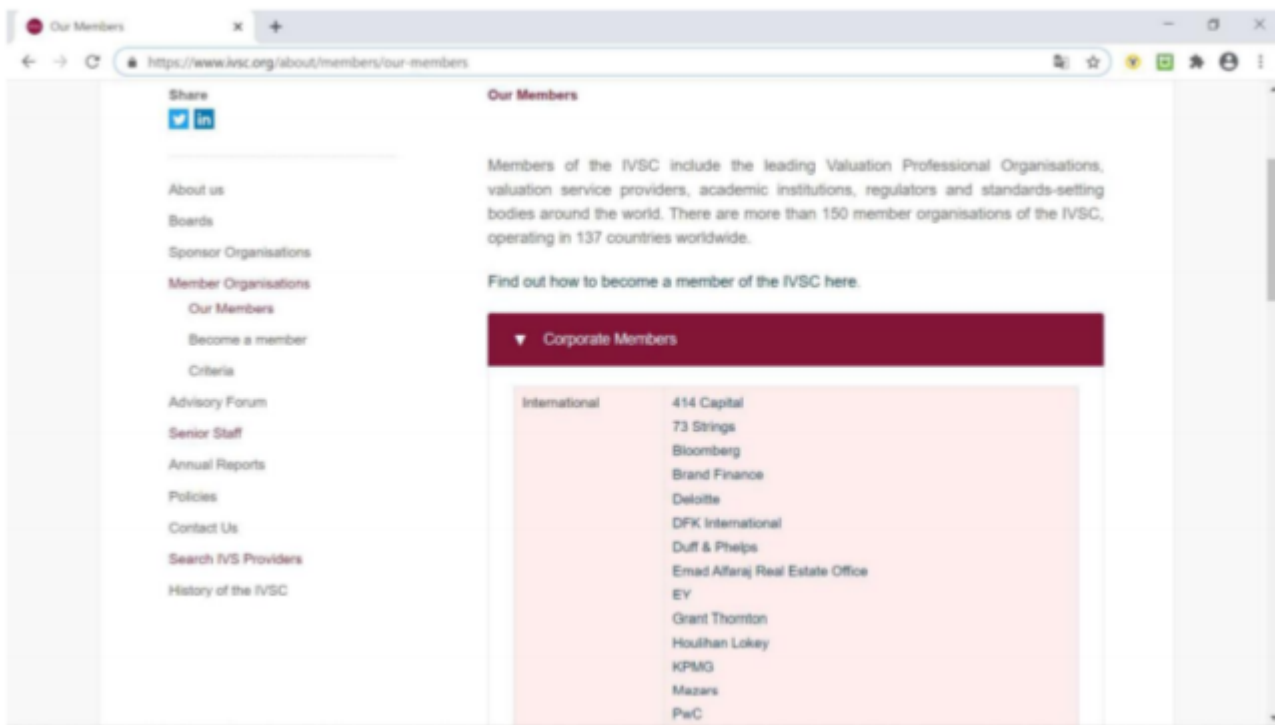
Our Members ×

https://www.ivsc.org/about/members/our-members

Share

About us
Boards
Sponsor Organisations
Member Organisations
Our Members
Become a member
Criteria
Advisory Forum
Senior Staff
Annual Reports
Policies
Contact Us
Search IVS Providers
History of the IVSC

Our Members

Members of the IVSC include the leading Valuation Professional Organisations, valuation service providers, academic institutions, regulators and standards-setting bodies around the world. There are more than 150 member organisations of the IVSC, operating in 137 countries worldwide.

Find out how to become a member of the IVSC here.

Corporate Members

| International | 414 Capital<br>73 Strings<br>Bloomberg<br>Brand Finance<br>Deloitte<br>DFK International<br>Duff & Phelps<br>Emad Alfaraj Real Estate Office<br>EY<br>Grant Thornton<br>Houlihan Lokey<br>KPMG<br>Mazars<br>PwC |
|---|---|